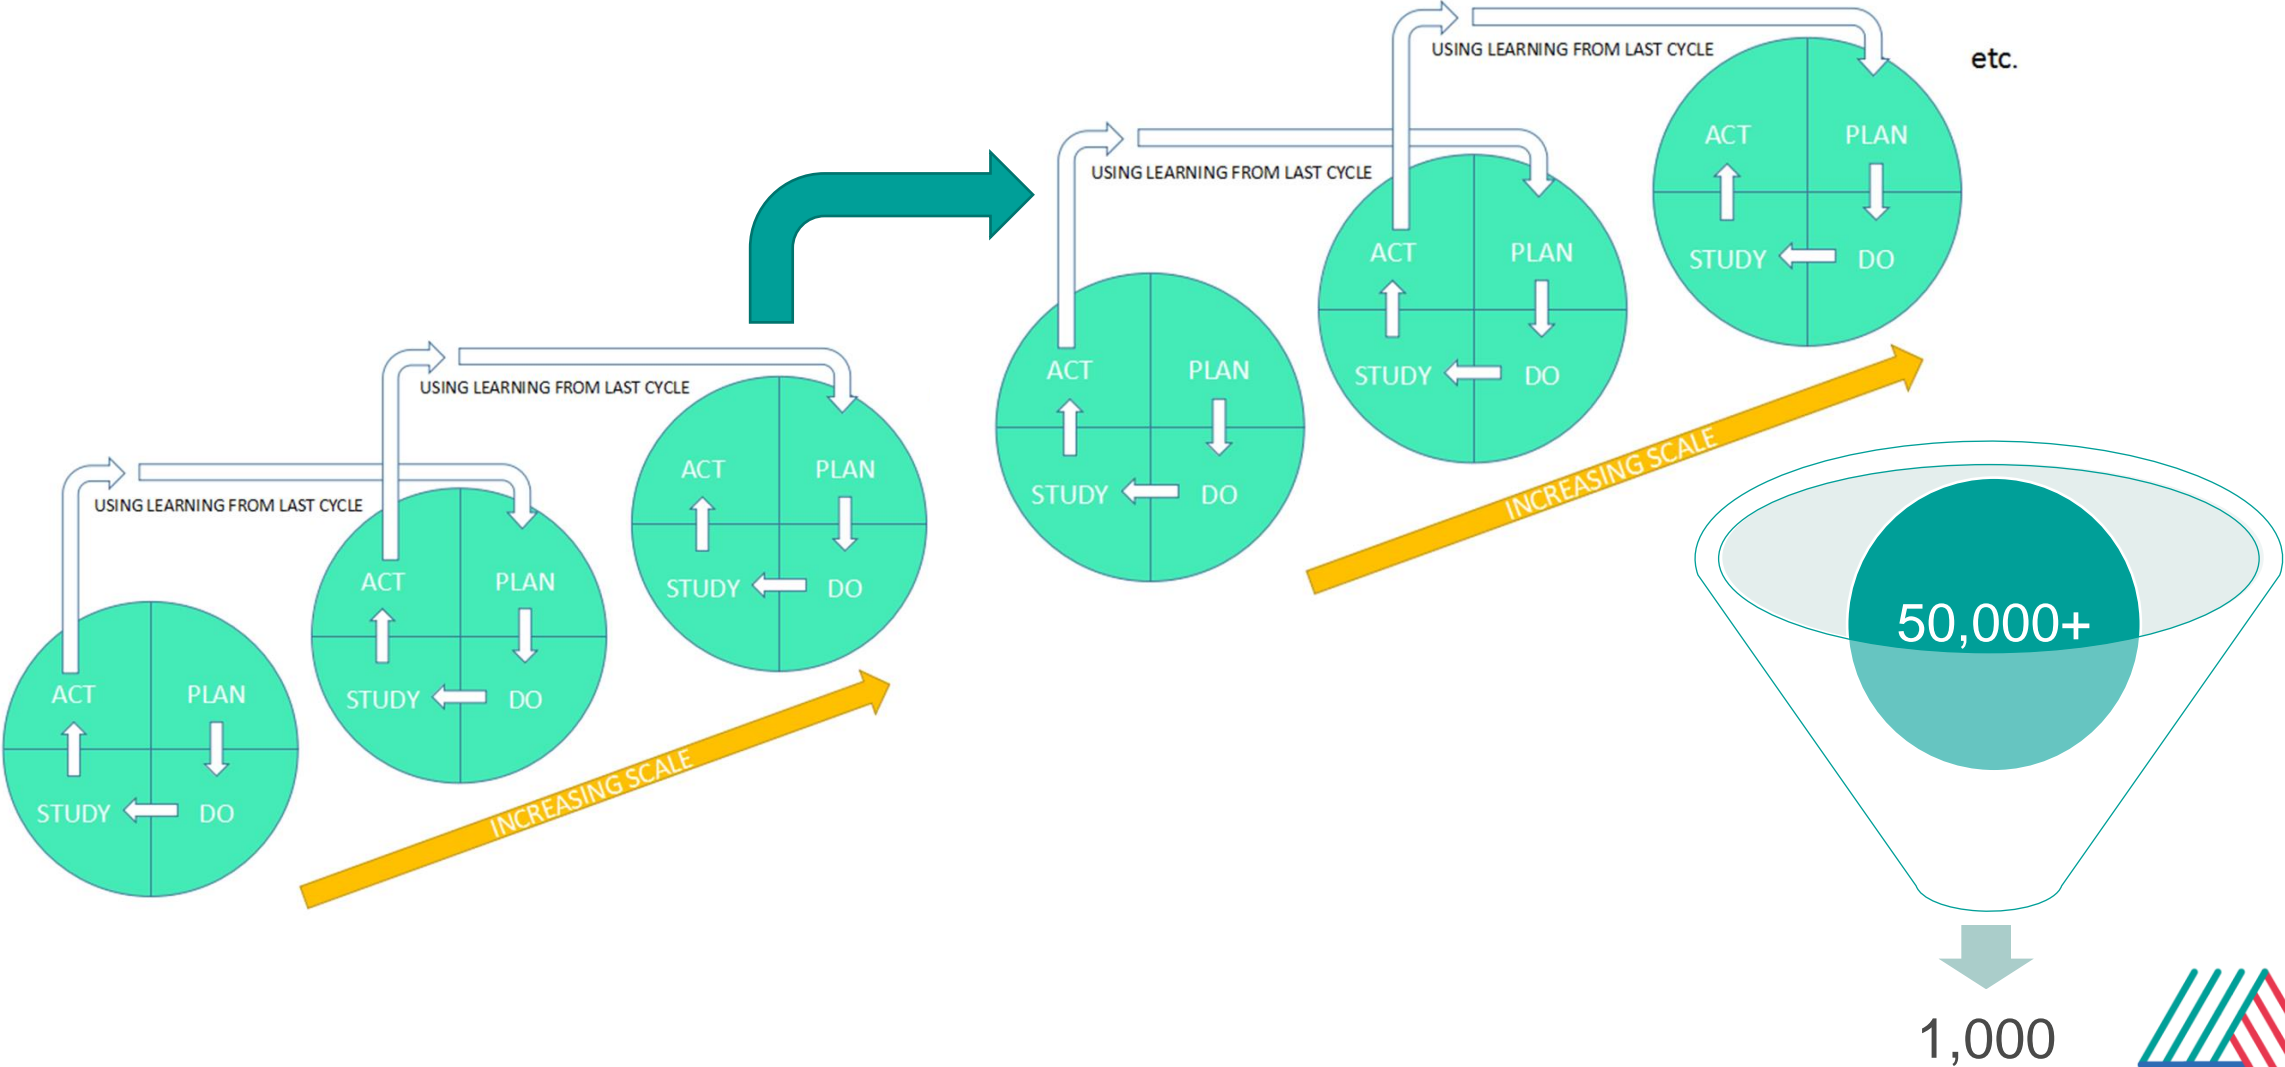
USING LEARNING FROM LAST CYCLE

ACT PLAN
STUDY DO

USING LEARNING FROM LAST CYCLE

ACT PLAN
STUDY DO

ACT PLAN
STUDY DO

INCREASING SCALE

USING LEARNING FROM LAST CYCLE

ACT PLAN
STUDY DO

USING LEARNING FROM LAST CYCLE

ACT PLAN
STUDY DO

ACT PLAN
STUDY DO

etc.

INCREASING SCALE

50,000+

1,000